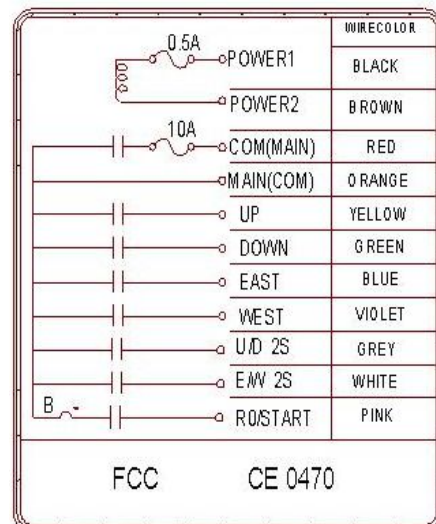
0.5A
10A
B

| | WIRECOLOR |
|---|---|
| POWER1 | BLACK |
| POWER2 | BROWN |
| COM(MAIN) | RED |
| MAIN(COM) | ORANGE |
| UP | YELLOW |
| DOWN | GREEN |
| EAST | BLUE |
| WEST | VIOLET |
| U/D 2S | GREY |
| E/W 2S | WHITE |
| RO/START | PINK |

FCC CE 0470